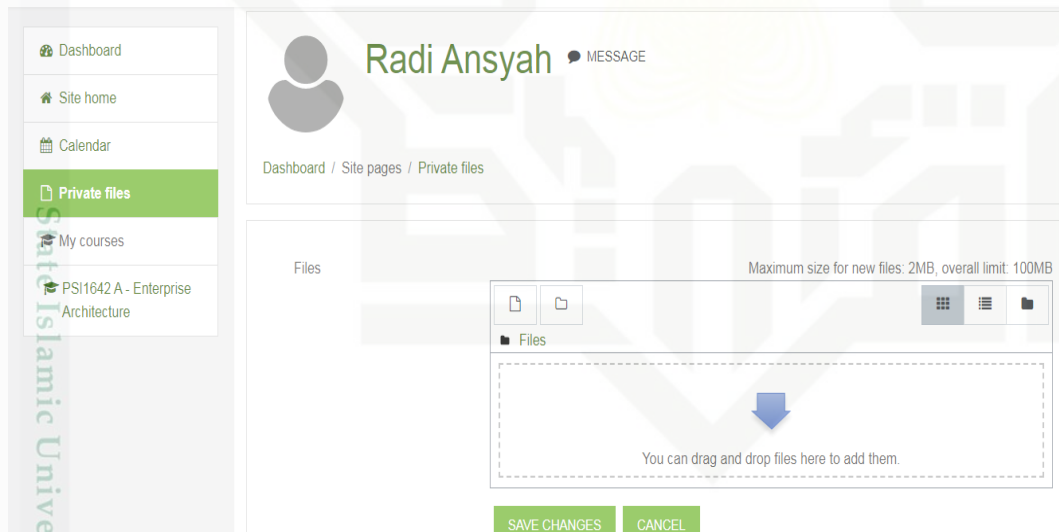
Dashboard

Site home

Calendar

Private files

My courses

PSI1642 A - Enterprise Architecture

Radi Ansyah MESSAGE

Dashboard / Site pages / Private files

Files

Maximum size for new files: 2MB, overall limit: 100MB

Files

You can drag and drop files here to add them.

SAVE CHANGES CANCEL

State Islamic Unive